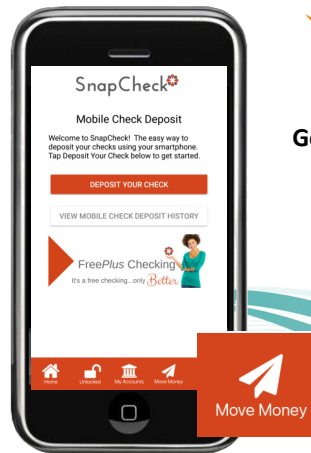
SnapCheck

Mobile Check Deposit

Welcome to SnapCheck! The easy way to deposit your checks using your smartphone. Tap Deposit Your Check below to get started.

DEPOSIT YOUR CHECK

VIEW MOBILE CHECK DEPOSIT HISTORY

FreePlus Checking

It's a free checking...only Better

Home Unlocked My Accounts Move Money

G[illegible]

Move Money